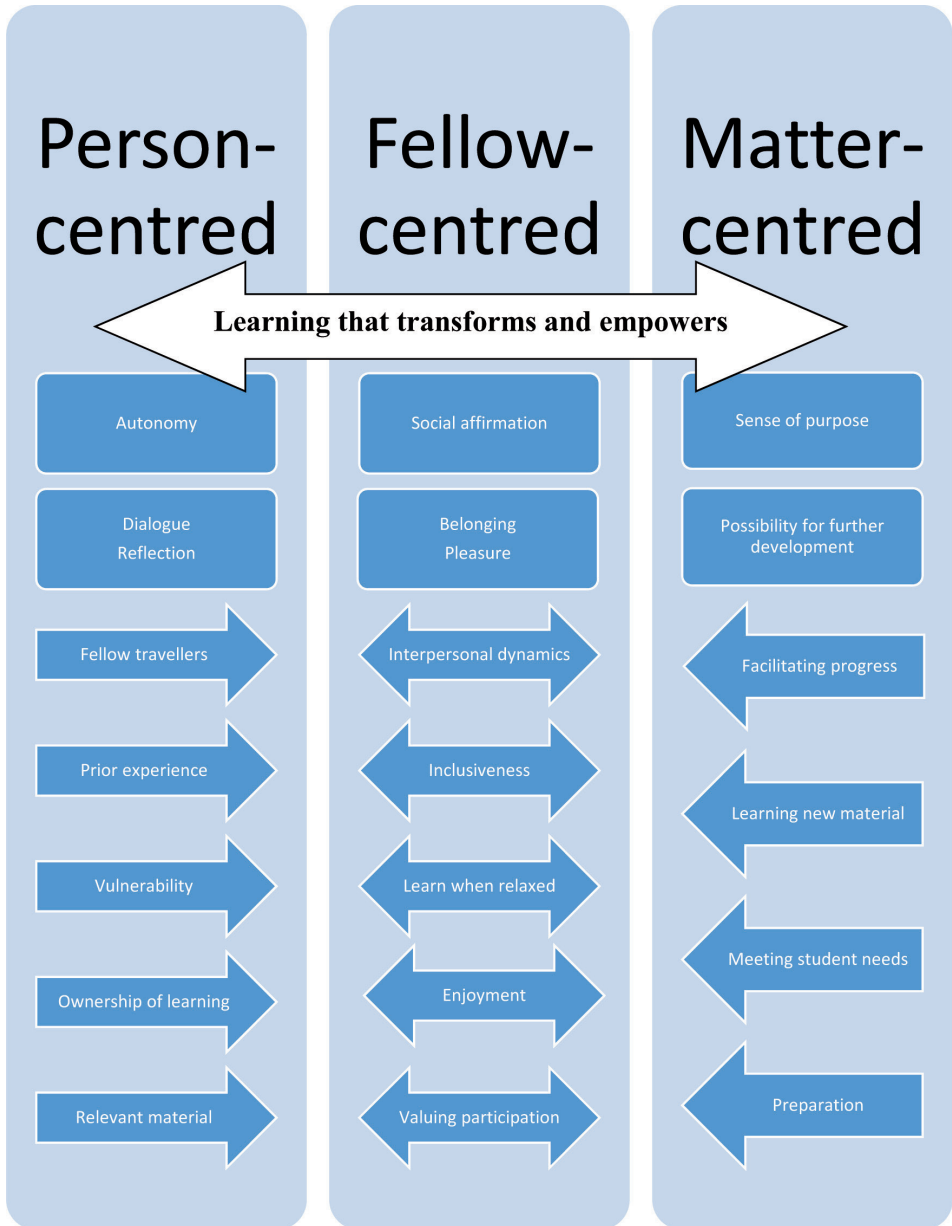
Person-centred

Fellow-centred

Matter-centred

Learning that transforms and empowers

Autonomy

Dialogue
Reflection

Fellow travellers

Prior experience

Vulnerability

Ownership of learning

Relevant material

Social affirmation

Belonging
Pleasure

Interpersonal dynamics

Inclusiveness

Learn when relaxed

Enjoyment

Valuing participation

Sense of purpose

Possibility for further development

Facilitating progress

Learning new material

Meeting student needs

Preparation